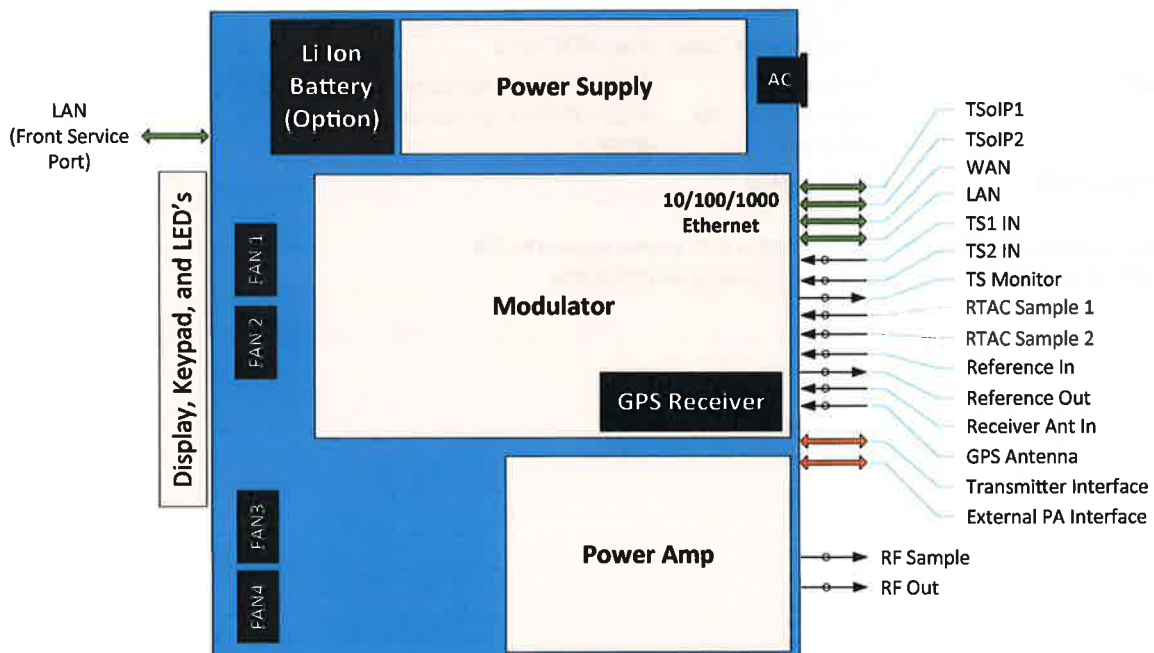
Li Ion Battery (Option)

Power Supply

AC

LAN (Front Service Port)

Display, Keypad, and LED's

FAN 1

FAN 2

Modulator

10/100/1000 Ethernet

GPS Receiver

FAN3

FAN4

Power Amp

TSoIP1
TSoIP2
WAN
LAN
TS1 IN
TS2 IN
TS Monitor
RTAC Sample 1
RTAC Sample 2
Reference In
Reference Out
Receiver Ant In
GPS Antenna
Transmitter Interface
External PA Interface

RF Sample
RF Out